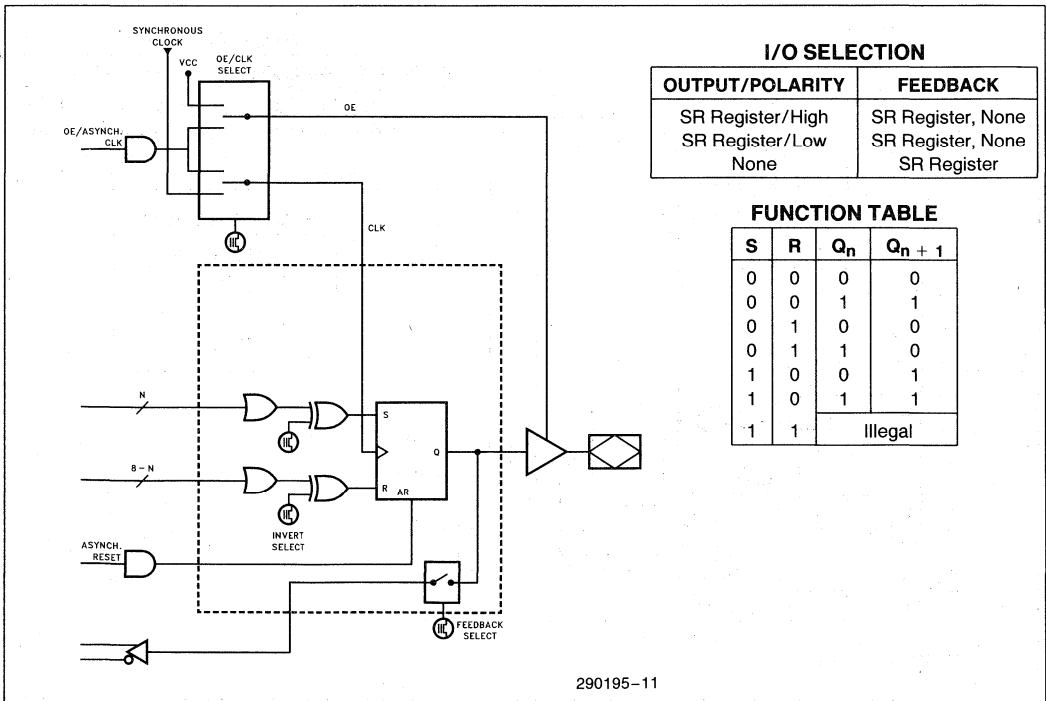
SYNCHRONOUS CLOCK

VCC

OE/CLK SELECT

OE

OE/ASYNCH. CLK

CLK

N

8 − N

S

R

AR

Q

INVERT SELECT

ASYNCH. RESET

FEEDBACK SELECT

I/O SELECTION

| OUTPUT/POLARITY | FEEDBACK |
|---|---|
| SR Register/High | SR Register, None |
| SR Register/Low | SR Register, None |
| None | SR Register |

FUNCTION TABLE

| S | R | $Q_n$ | $Q_{n+1}$ |
|---|---|---|---|
| 0 | 0 | 0 | 0 |
| 0 | 0 | 1 | 1 |
| 0 | 1 | 0 | 0 |
| 0 | 1 | 1 | 0 |
| 1 | 0 | 0 | 1 |
| 1 | 0 | 1 | 1 |
| 1 | 1 | Illegal | |

290195–11